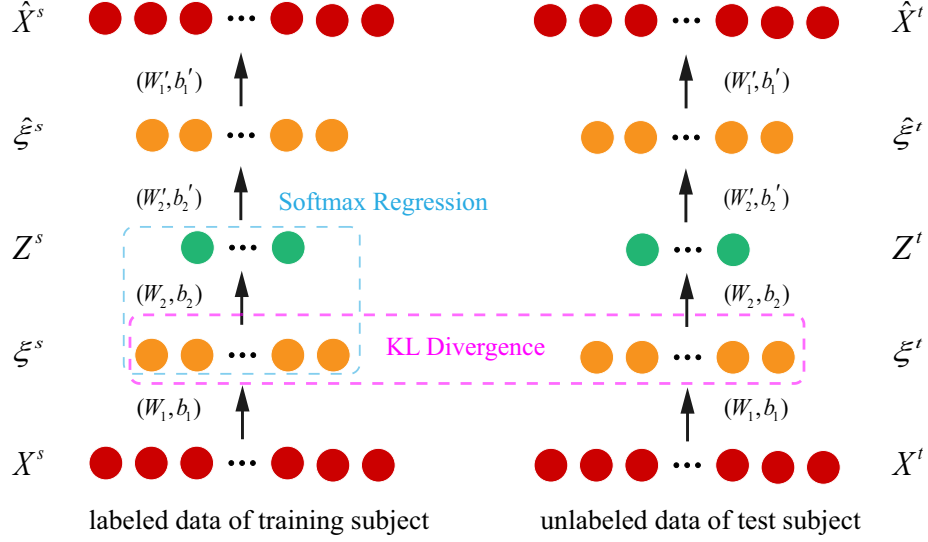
$\hat{X}^s$ ··· $\hat{X}^t$

$(W_1', b_1')$ $(W_1', b_1')$

$\hat{\xi}^s$ ··· $\hat{\xi}^t$

$(W_2', b_2')$ Softmax Regression $(W_2', b_2')$

$Z^s$ ··· $Z^t$

$(W_2, b_2)$ $(W_2, b_2)$

$\xi^s$ ··· KL Divergence ··· $\xi^t$

$(W_1, b_1)$ $(W_1, b_1)$

$X^s$ ··· $X^t$

labeled data of training subject unlabeled data of test subject